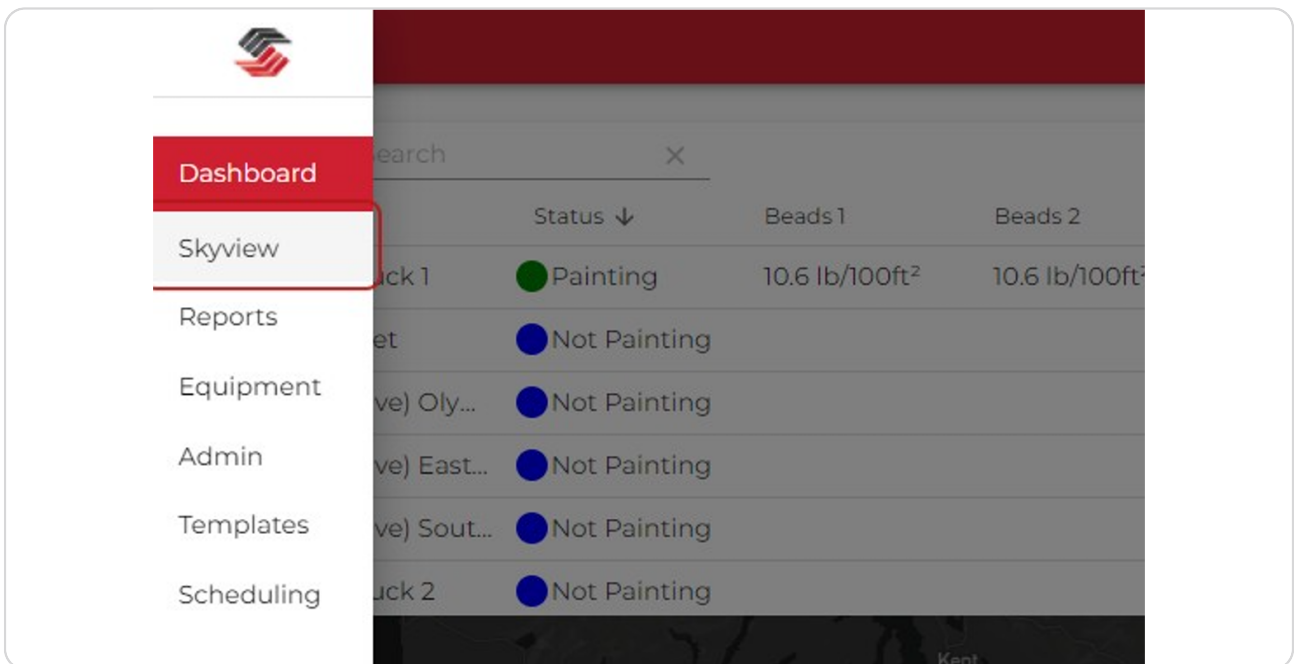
Dashboard
Skyview
Reports
Equipment
Admin
Templates
Scheduling

earch ×

| | Status ↓ | Beads 1 | Beads 2 |
|---|---|---|---|
| uck 1 | Painting | 10.6 lb/100ft² | 10.6 lb/100ft² |
| et | Not Painting | | |
| ve) Oly... | Not Painting | | |
| ve) East... | Not Painting | | |
| ve) Sout... | Not Painting | | |
| uck 2 | Not Painting | | |

Kent